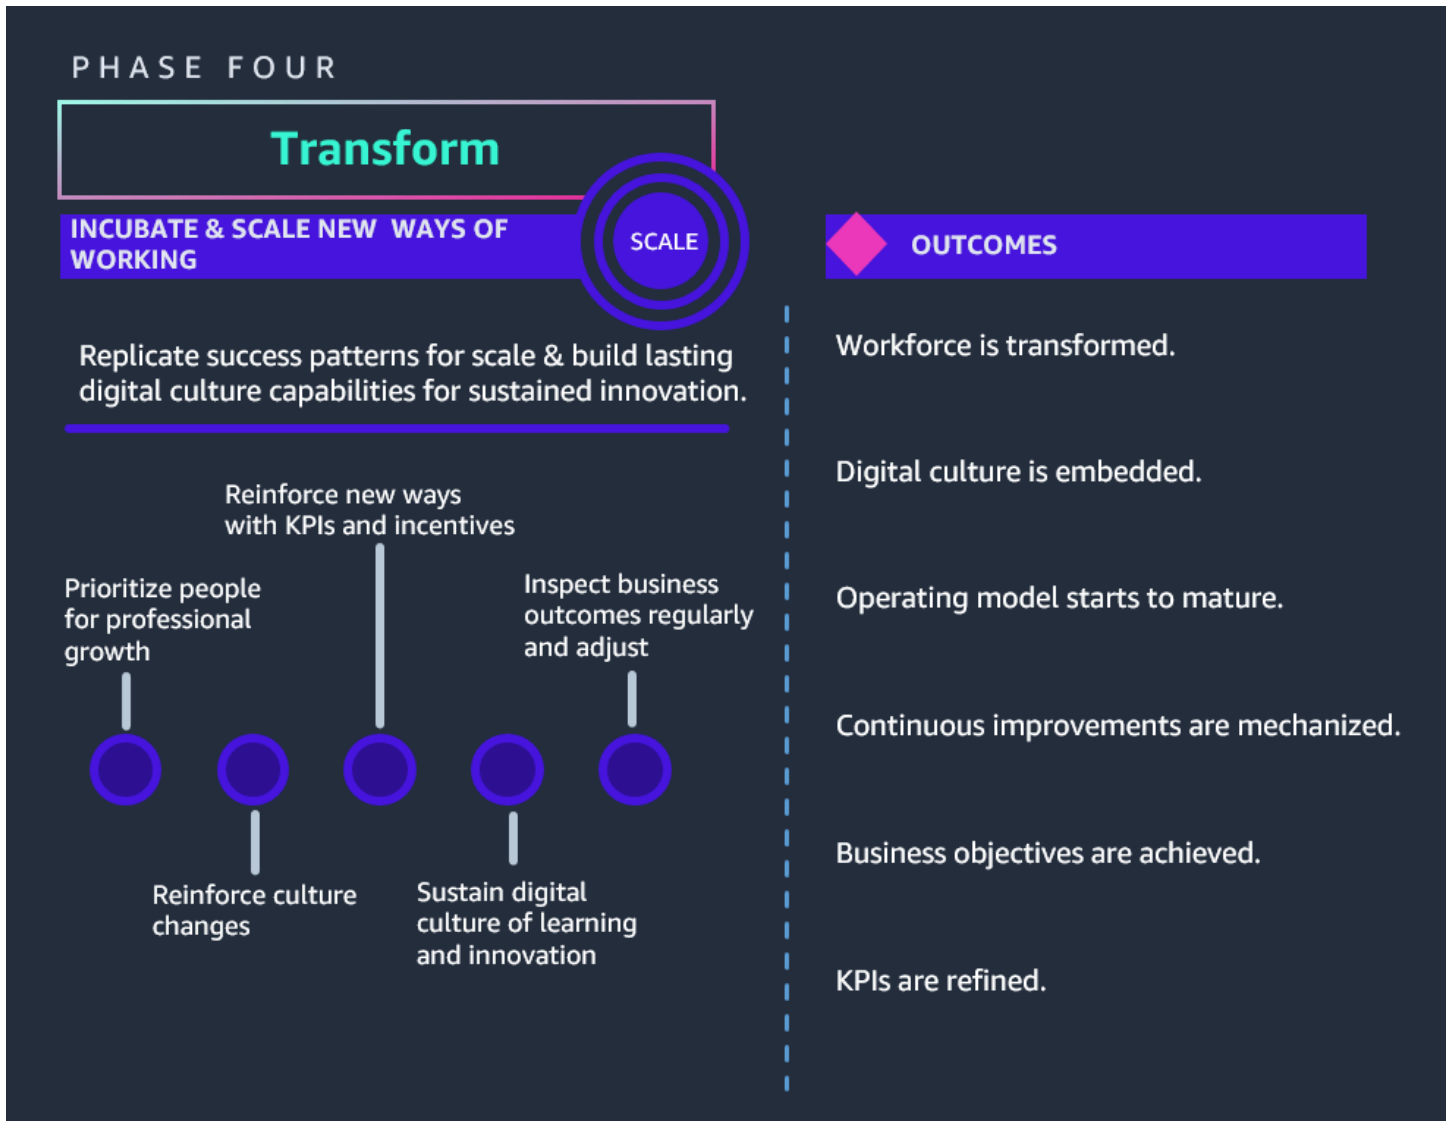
PHASE FOUR

Transform

INCUBATE & SCALE NEW WAYS OF WORKING

SCALE

Replicate success patterns for scale & build lasting digital culture capabilities for sustained innovation.

Reinforce new ways with KPIs and incentives

Prioritize people for professional growth

Inspect business outcomes regularly and adjust

Reinforce culture changes

Sustain digital culture of learning and innovation

OUTCOMES

Workforce is transformed.

Digital culture is embedded.

Operating model starts to mature.

Continuous improvements are mechanized.

Business objectives are achieved.

KPIs are refined.